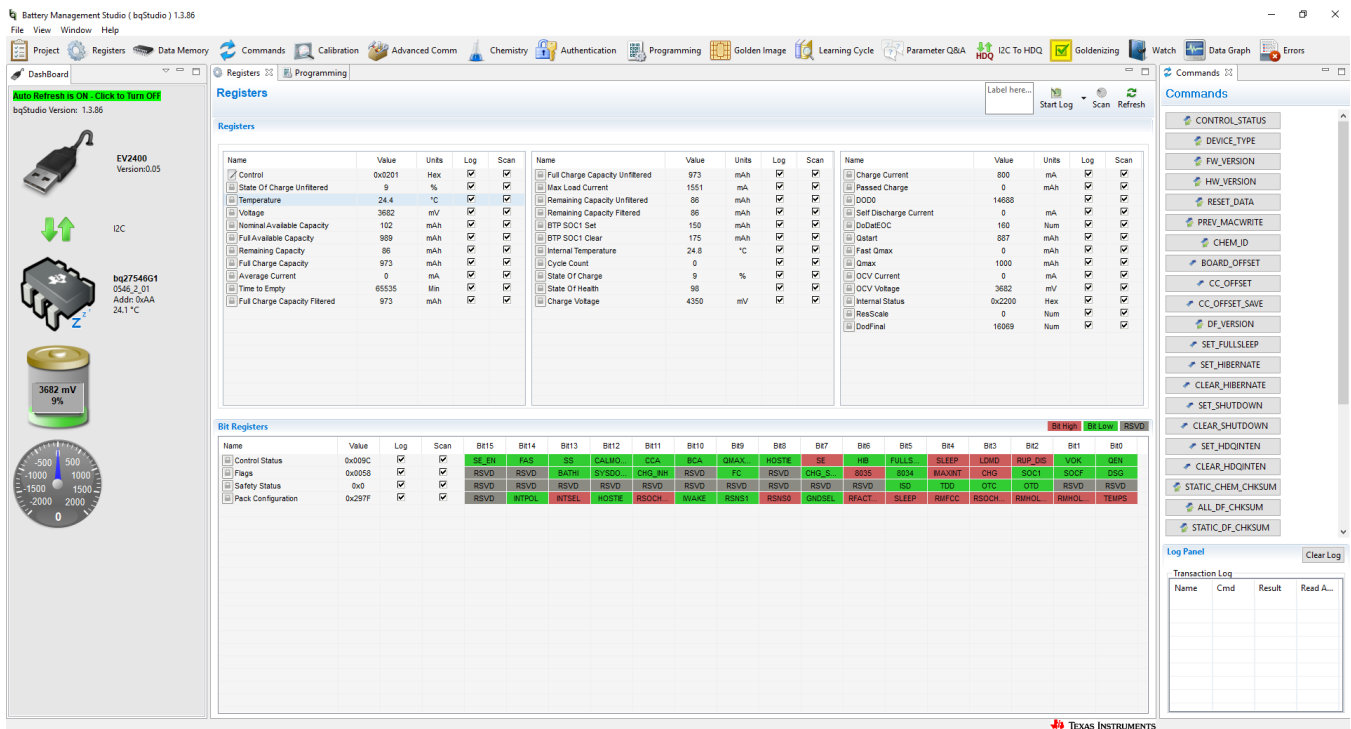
Battery Management Studio ( bqStudio ) 1.3.86

File View Window Help

Project Registers Data Memory Commands Calibration Advanced Comm Chemistry Authentication Programming Golden Image Learning Cycle Parameter Q&A I2C To HDQ Goldenizing Watch Data Graph Errors

DashBoard

Auto Refresh is ON - Click to Turn OFF
bqStudio Version: 1.3.86

EV2400
Version:0.05

I2C

bq27546G1
0546_2_01
Addr: 0xAA
24.1 °C

3682 mV
9%

-500 500
-1000 1000
-1500 1500
-2000 2000
0

Registers Programming

Registers

Label here...
Start Log Scan Refresh

Registers

| Name | Value | Units | Log | Scan |
|---|---|---|---|---|
| Control | 0x0201 | Hex | ☑ | ☑ |
| State Of Charge Unfiltered | 9 | % | ☑ | ☑ |
| Temperature | 24.4 | °C | ☑ | ☑ |
| Voltage | 3682 | mV | ☑ | ☑ |
| Nominal Available Capacity | 102 | mAh | ☑ | ☑ |
| Full Available Capacity | 989 | mAh | ☑ | ☑ |
| Remaining Capacity | 86 | mAh | ☑ | ☑ |
| Full Charge Capacity | 973 | mAh | ☑ | ☑ |
| Average Current | 0 | mA | ☑ | ☑ |
| Time to Empty | 65535 | Min | ☑ | ☑ |
| Full Charge Capacity Filtered | 973 | mAh | ☑ | ☑ |

| Name | Value | Units | Log | Scan |
|---|---|---|---|---|
| Full Charge Capacity Unfiltered | 973 | mAh | ☑ | ☑ |
| Max Load Current | 1551 | mA | ☑ | ☑ |
| Remaining Capacity Unfiltered | 86 | mAh | ☑ | ☑ |
| Remaining Capacity Filtered | 86 | mAh | ☑ | ☑ |
| BTP SOC1 Set | 150 | mAh | ☑ | ☑ |
| BTP SOC1 Clear | 175 | mAh | ☑ | ☑ |
| Internal Temperature | 24.8 | °C | ☑ | ☑ |
| Cycle Count | 0 | | ☑ | ☑ |
| State Of Charge | 9 | % | ☑ | ☑ |
| State Of Health | 98 | | ☑ | ☑ |
| Charge Voltage | 4350 | mV | ☑ | ☑ |

| Name | Value | Units | Log | Scan |
|---|---|---|---|---|
| Charge Current | 800 | mA | ☑ | ☑ |
| Passed Charge | 0 | mAh | ☑ | ☑ |
| DOD0 | 14688 | | ☑ | ☑ |
| Self Discharge Current | 0 | mA | ☑ | ☑ |
| DoDatEOC | 160 | Num | ☑ | ☑ |
| Qstart | 887 | mAh | ☑ | ☑ |
| Fast Qmax | 0 | mAh | ☑ | ☑ |
| Qmax | 1000 | mAh | ☑ | ☑ |
| OCV Current | 0 | mA | ☑ | ☑ |
| OCV Voltage | 3682 | mV | ☑ | ☑ |
| Internal Status | 0x2200 | Hex | ☑ | ☑ |
| ResScale | 0 | Num | ☑ | ☑ |
| DodFinal | 16069 | Num | ☑ | ☑ |

Bit Registers
Bit High Bit Low RSVD

| Name | Value | Log | Scan | Bit15 | Bit14 | Bit13 | Bit12 | Bit11 | Bit10 | Bit9 | Bit8 | Bit7 | Bit6 | Bit5 | Bit4 | Bit3 | Bit2 | Bit1 | Bit0 |
|---|---|---|---|---|---|---|---|---|---|---|---|---|---|---|---|---|---|---|---|
| Control Status | 0x009C | ☑ | ☑ | SE_EN | FAS | SS | CALMO... | CCA | BCA | QMAX... | HOSTIE | SE | HIB | FULLS... | SLEEP | LDMD | RUP_DIS | VOK | QEN |
| Flags | 0x0058 | ☑ | ☑ | RSVD | RSVD | BATHI | SYSDO... | CHG_INH | RSVD | FC | RSVD | CHG_S... | 8035 | 8034 | IMAXINT | CHG | SOC1 | SOCF | DSG |
| Safety Status | 0x0 | ☑ | ☑ | RSVD | RSVD | RSVD | RSVD | RSVD | RSVD | RSVD | RSVD | RSVD | RSVD | ISD | TDD | OTC | OTD | RSVD | RSVD |
| Pack Configuration | 0x297F | ☑ | ☑ | RSVD | INTPOL | INTSEL | HOSTIE | RSOCH... | IWAKE | RSNS1 | RSNS0 | GNDSEL | RFACT... | SLEEP | RMFCC | RSOCH... | RMHOL... | RMHOL... | TEMPS |

Commands

Commands
CONTROL_STATUS
DEVICE_TYPE
FW_VERSION
HW_VERSION
RESET_DATA
PREV_MACWRITE
CHEM_ID
BOARD_OFFSET
CC_OFFSET
CC_OFFSET_SAVE
DF_VERSION
SET_FULLSLEEP
SET_HIBERNATE
CLEAR_HIBERNATE
SET_SHUTDOWN
CLEAR_SHUTDOWN
SET_HDQINTEN
CLEAR_HDQINTEN
STATIC_CHEM_CHKSUM
ALL_DF_CHKSUM
STATIC_DF_CHKSUM

Log Panel
Clear Log
Transaction Log
Name Cmd Result Read A...

TEXAS INSTRUMENTS